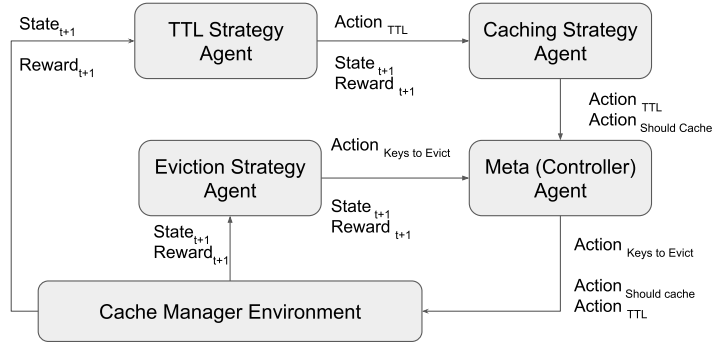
State$_{t+1}$
Reward$_{t+1}$

TTL Strategy Agent

Action $_{TTL}$

State $_{t+1}$
Reward $_{t+1}$

Caching Strategy Agent

Action $_{TTL}$
Action $_{Should Cache}$

Eviction Strategy Agent

Action $_{Keys to Evict}$

Meta (Controller) Agent

State $_{t+1}$
Reward $_{t+1}$

State$_{t+1}$
Reward$_{t+1}$

Action $_{Keys to Evict}$

Action $_{Should cache}$
Action $_{TTL}$

Cache Manager Environment